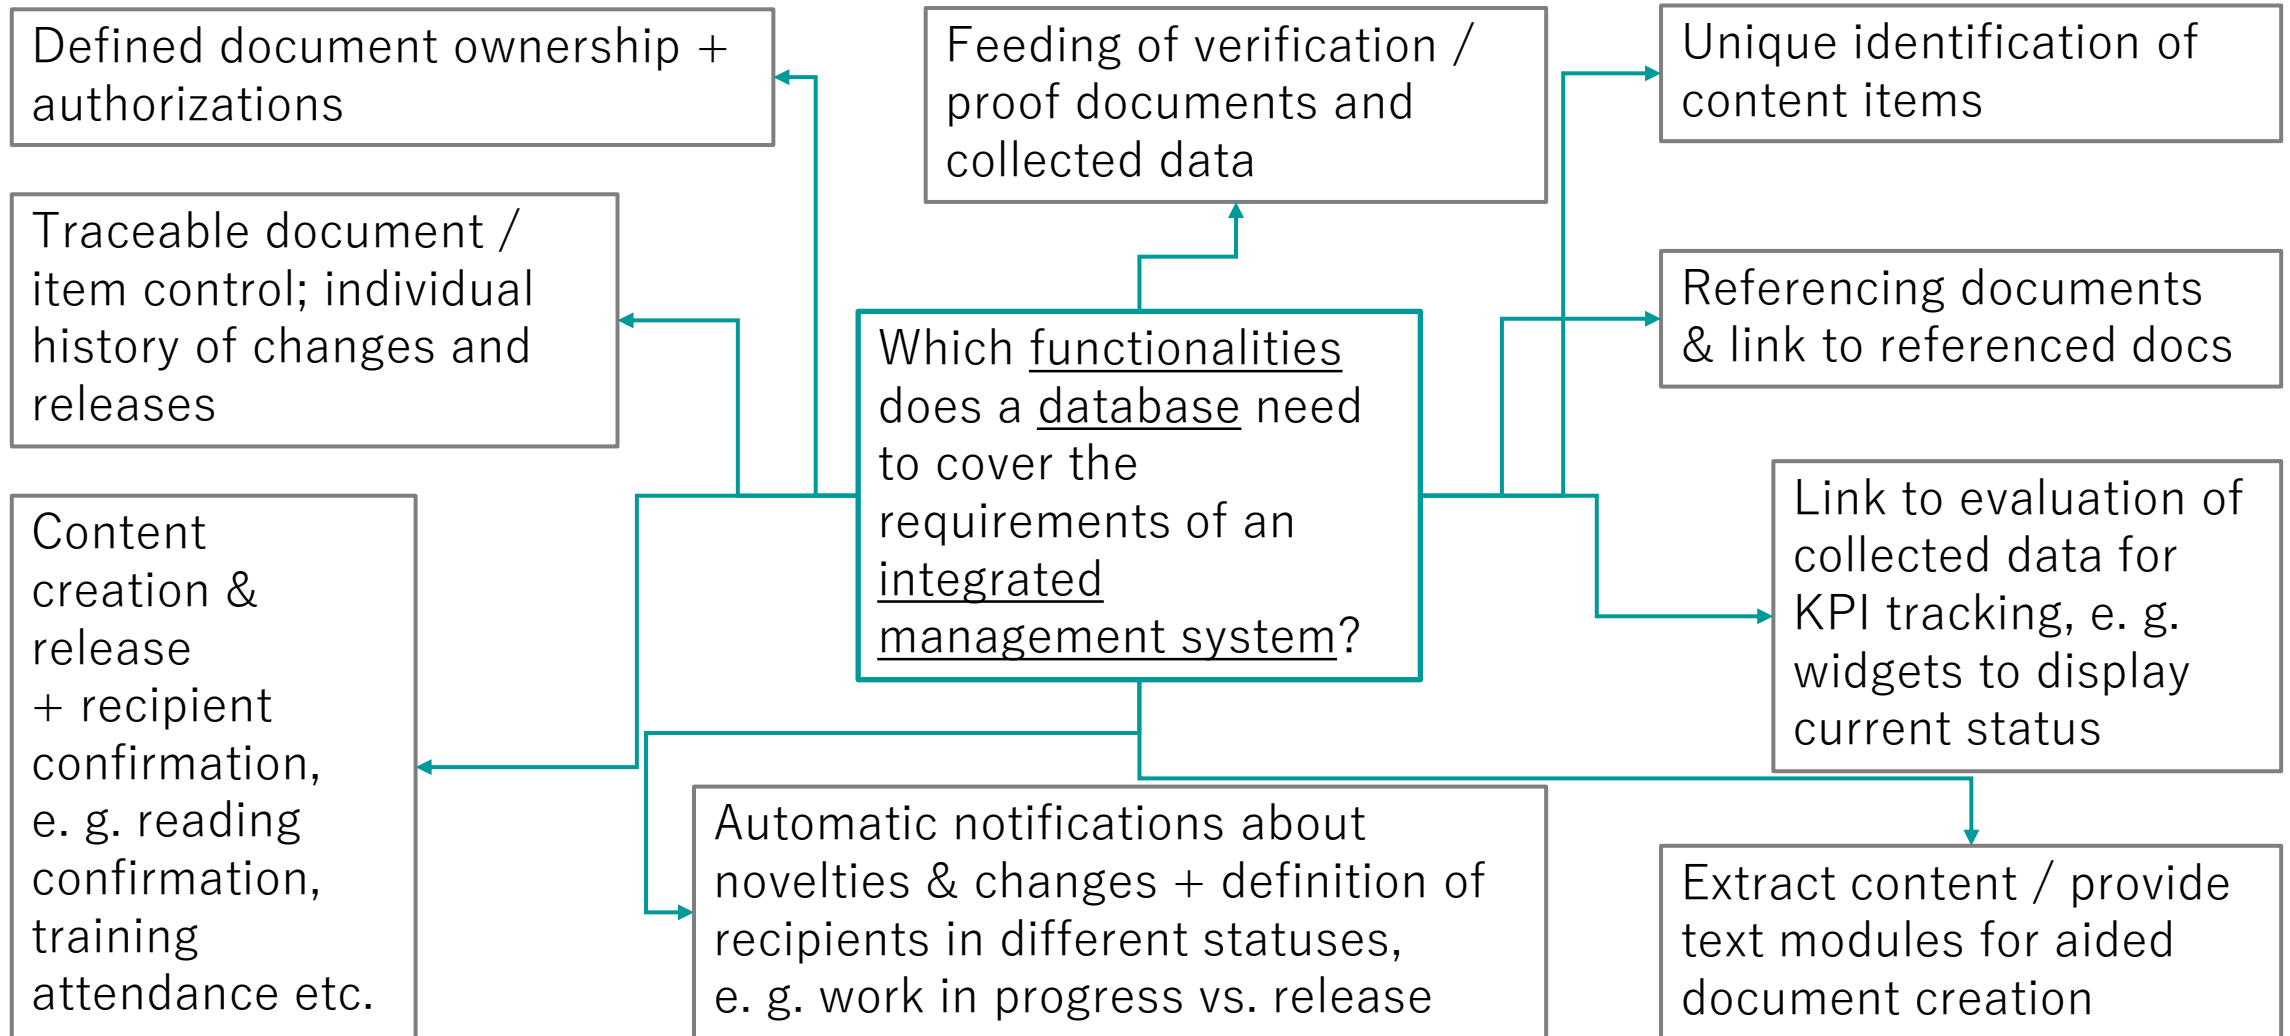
Defined document ownership + authorizations

Feeding of verification / proof documents and collected data

Unique identification of content items

Traceable document / item control; individual history of changes and releases

Which functionalities does a database need to cover the requirements of an integrated management system?

Referencing documents & link to referenced docs

Content creation & release + recipient confirmation, e. g. reading confirmation, training attendance etc.

Link to evaluation of collected data for KPI tracking, e. g. widgets to display current status

Automatic notifications about novelties & changes + definition of recipients in different statuses, e. g. work in progress vs. release

Extract content / provide text modules for aided document creation